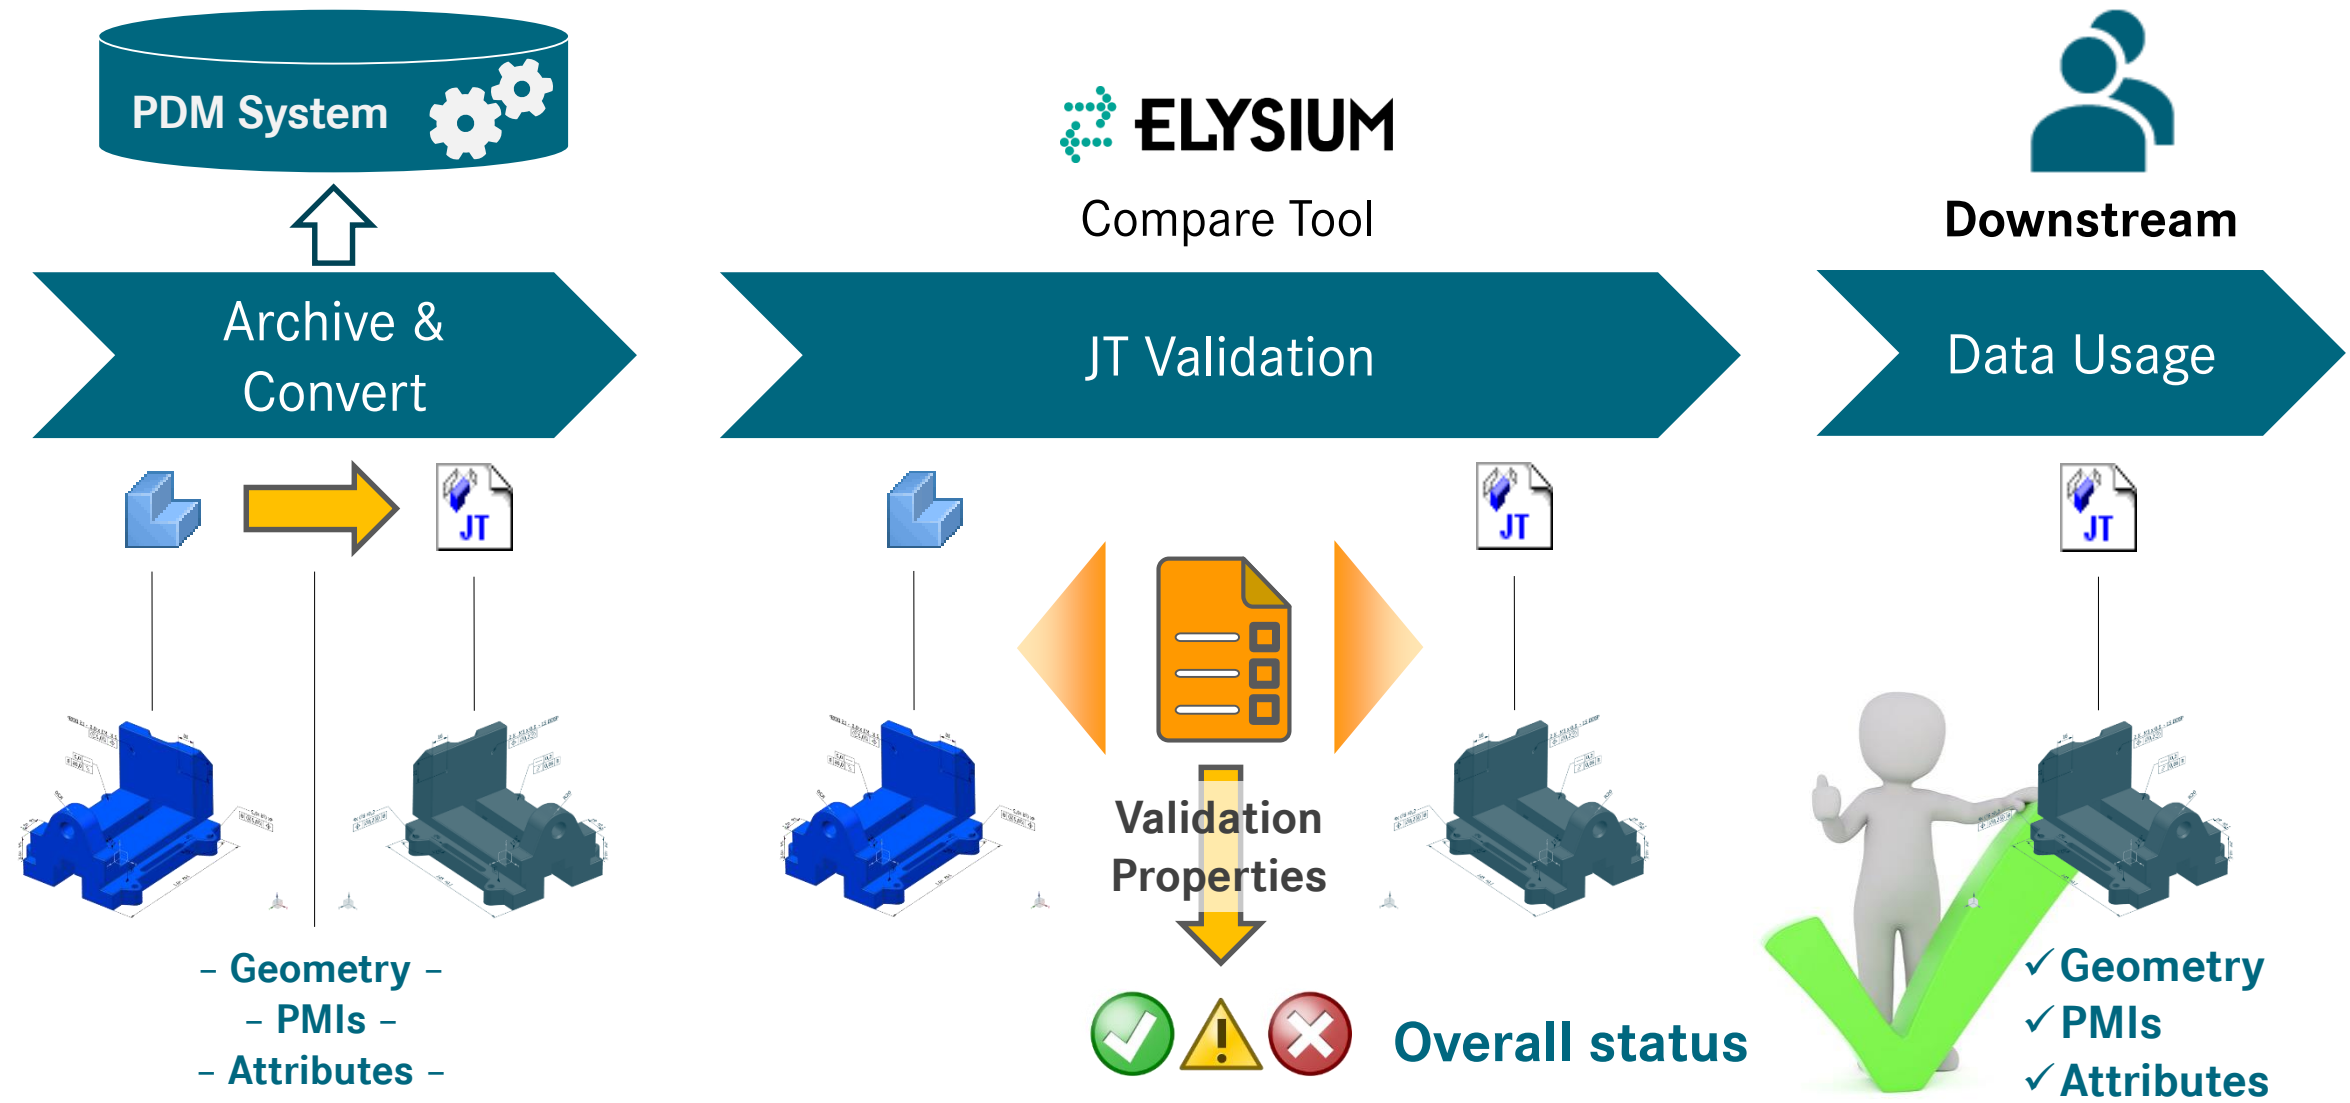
PDM System

ELYSIUM

Compare Tool

Downstream

Archive & Convert

JT Validation

Data Usage

JT

JT

JT

Validation Properties

– Geometry –
– PMIs –
– Attributes –

Overall status

✓Geometry
✓PMIs
✓Attributes